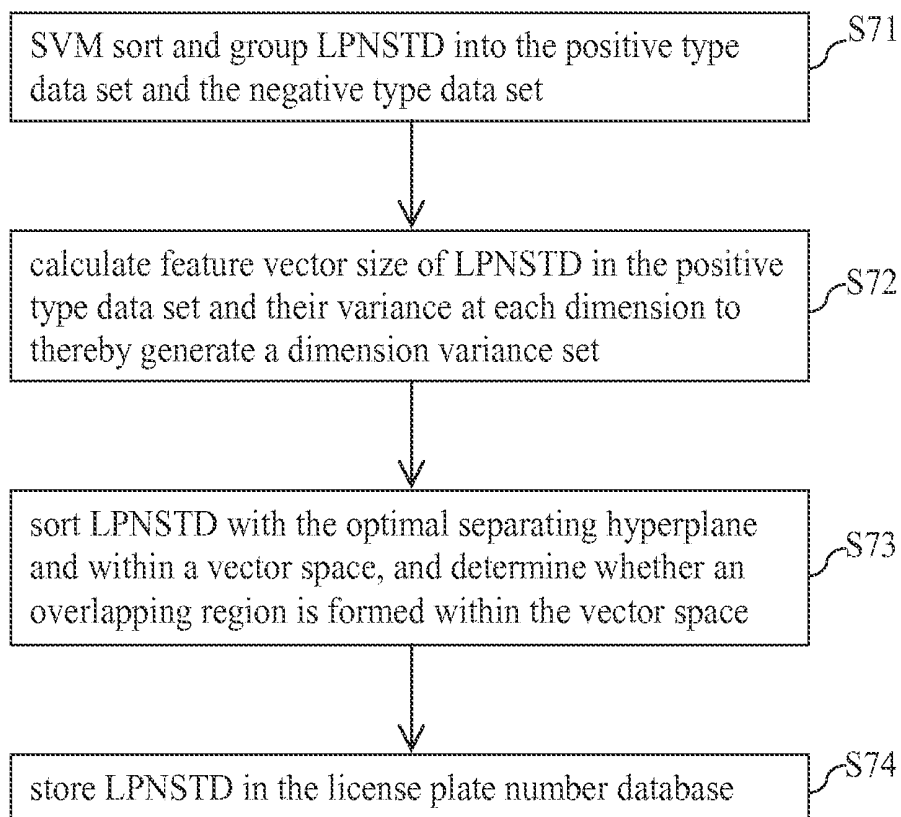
SVM sort and group LPNSTD into the positive type data set and the negative type data set

S71

calculate feature vector size of LPNSTD in the positive type data set and their variance at each dimension to thereby generate a dimension variance set

S72

sort LPNSTD with the optimal separating hyperplane and within a vector space, and determine whether an overlapping region is formed within the vector space

S73

store LPNSTD in the license plate number database

S74